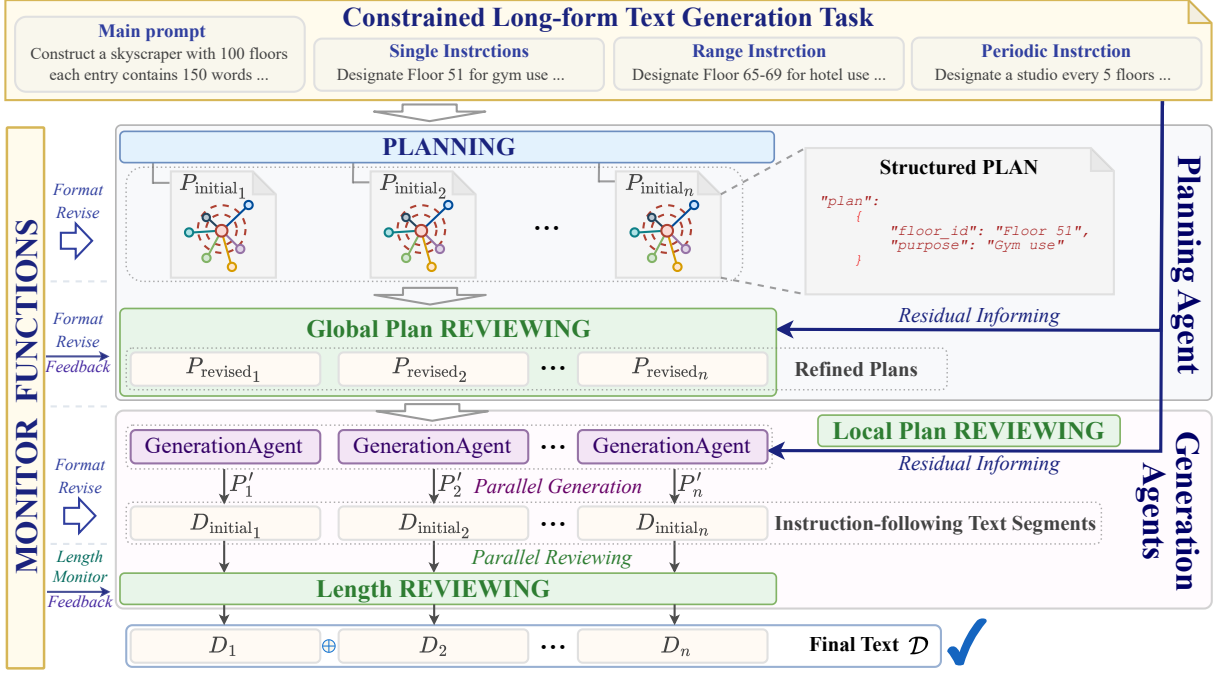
Constrained Long-form Text Generation Task

Main prompt
Construct a skyscraper with 100 floors each entry contains 150 words ...

Single Instrctions
Designate Floor 51 for gym use ...

Range Instrction
Designate Floor 65-69 for hotel use ...

Periodic Instrction
Designate a studio every 5 floors ...

MONITOR FUNCTIONS

Format Revise

PLANNING

$P_{\text{initial}_1}$ $P_{\text{initial}_2}$ ... $P_{\text{initial}_n}$

Structured PLAN

"plan":
{
"floor_id": "Floor 51",
"purpose": "Gym use"
}

Planning Agent

Format Revise Feedback

Global Plan REVIEWING

Residual Informing

$P_{\text{revised}_1}$ $P_{\text{revised}_2}$ ... $P_{\text{revised}_n}$ Refined Plans

Format Revise

GenerationAgent GenerationAgent ... GenerationAgent

Local Plan REVIEWING

Residual Informing

$P'_1$ $P'_2$ Parallel Generation $P'_n$

Generation Agents

$D_{\text{initial}_1}$ $D_{\text{initial}_2}$ ... $D_{\text{initial}_n}$ Instruction-following Text Segments

Parallel Reviewing

Length Monitor Feedback

Length REVIEWING

$D_1$ $\oplus$ $D_2$ ... $D_n$ Final Text $\mathcal{D}$